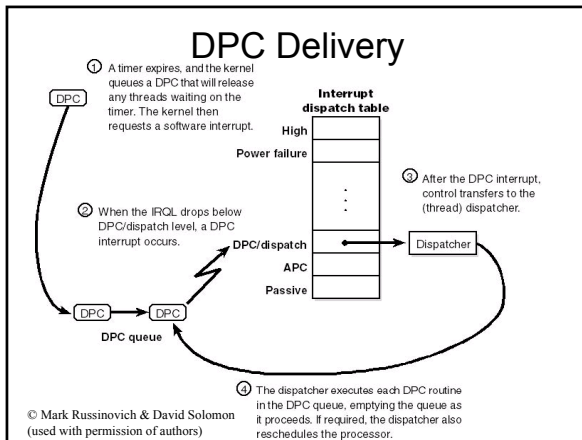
DPC Delivery

① A timer expires, and the kernel queues a DPC that will release any threads waiting on the timer. The kernel then requests a software interrupt.

DPC

Interrupt dispatch table

High

Power failure

③ After the DPC interrupt, control transfers to the (thread) dispatcher.

② When the IRQL drops below DPC/dispatch level, a DPC interrupt occurs.

DPC/dispatch

Dispatcher

APC

Passive

DPC

DPC

DPC queue

④ The dispatcher executes each DPC routine in the DPC queue, emptying the queue as it proceeds. If required, the dispatcher also reschedules the processor.

© Mark Russinovich & David Solomon (used with permission of authors)